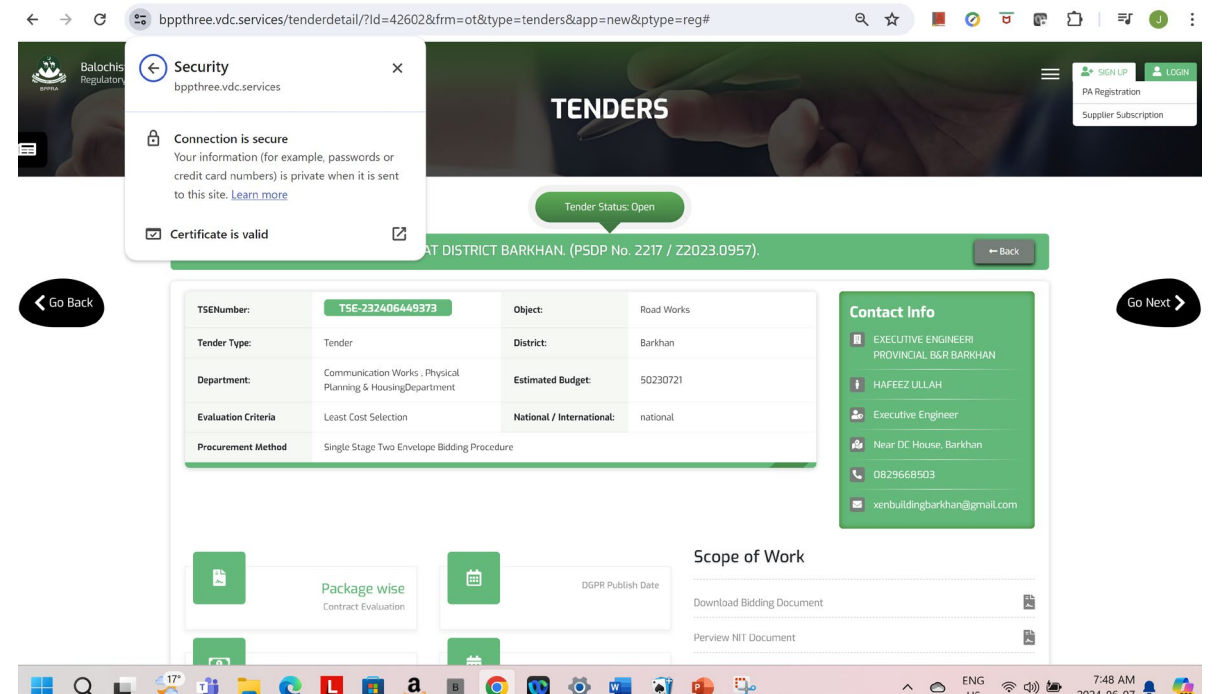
bppthree.vdc.services/tenderdetail/?Id=42602&frm=ot&type=tenders&app=new&ptype=reg#

Balochis
Regulatory
BPPRA

Security
bppthree.vdc.services

Connection is secure
Your information (for example, passwords or credit card numbers) is private when it is sent to this site. Learn more

Certificate is valid

SIGN UP
LOGIN
PA Registration
Supplier Subscription

TENDERS

Tender Status: Open

AT DISTRICT BARKHAN. (PSDP No. 2217 / Z2023.0957).

← Back

Go Back

Go Next

| TSENumber: | TSE-232406449373 | Object: | Road Works |
|---|---|---|---|
| Tender Type: | Tender | District: | Barkhan |
| Department: | Communication Works , Physical Planning & HousingDepartment | Estimated Budget: | 50230721 |
| Evaluation Criteria | Least Cost Selection | National / International: | national |
| Procurement Method | Single Stage Two Envelope Bidding Procedure | | |

Contact Info
EXECUTIVE ENGINEER PROVINCIAL B&R BARKHAN
HAFEEZ ULLAH
Executive Engineer
Near DC House, Barkhan
0829668503
xenbuildingbarkhan@gmail.com

Package wise
Contract Evaluation

DGPR Publish Date

Scope of Work

Download Bidding Document

Perview NIT Document

17°
ENG
US
7:48 AM
2024-06-07